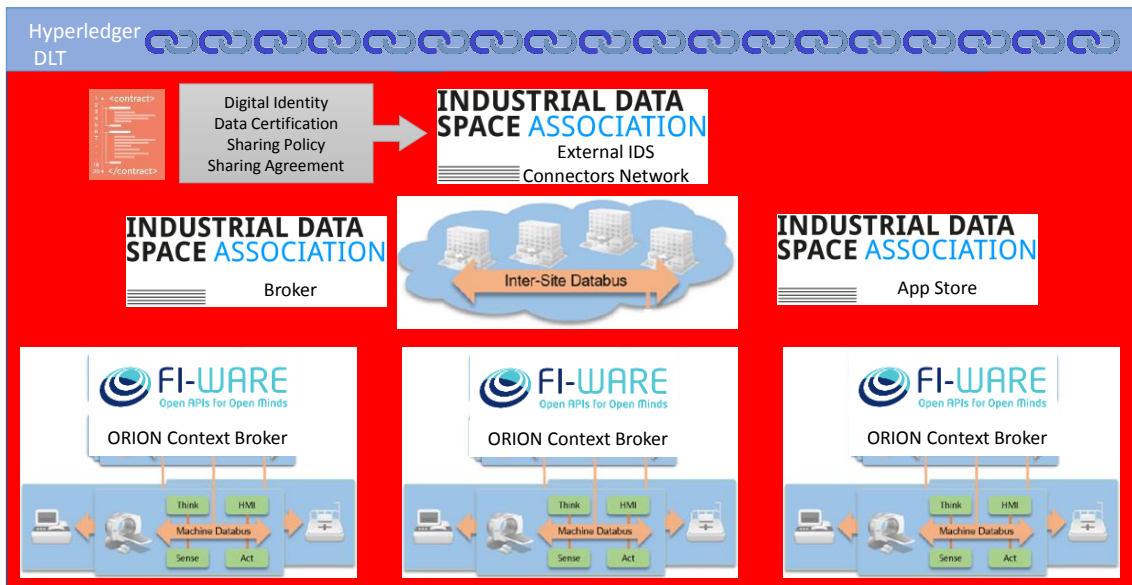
Hyperledger DLT

<contract>
</contract>

Digital Identity
Data Certification
Sharing Policy
Sharing Agreement

INDUSTRIAL DATA SPACE ASSOCIATION
External IDS Connectors Network

INDUSTRIAL DATA SPACE ASSOCIATION
Broker

Inter-Site Databus

INDUSTRIAL DATA SPACE ASSOCIATION
App Store

FI-WARE
Open APIs for Open Minds
ORION Context Broker
Think HMI
Machine Databus
Sense Act

FI-WARE
Open APIs for Open Minds
ORION Context Broker
Think HMI
Machine Databus
Sense Act

FI-WARE
Open APIs for Open Minds
ORION Context Broker
Think HMI
Machine Databus
Sense Act